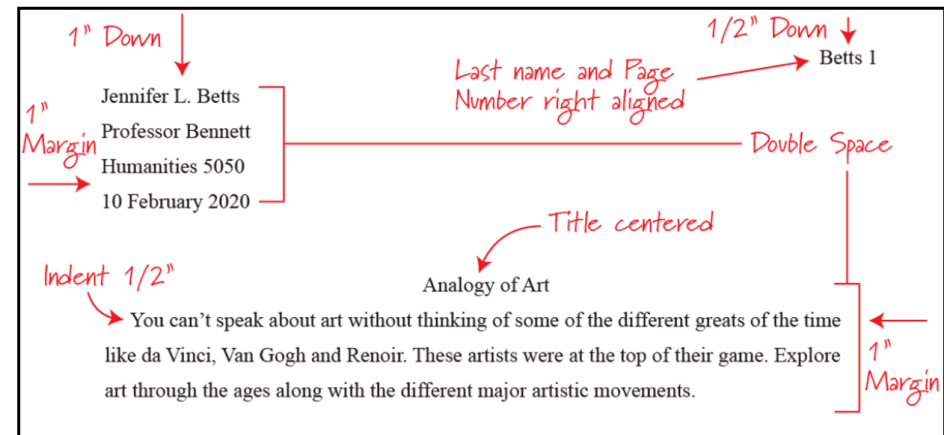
1" Down

1/2" Down

Betts 1

Last name and Page Number right aligned

1" Margin

Jennifer L. Betts

Professor Bennett

Humanities 5050

10 February 2020

Double Space

Title centered

Indent 1/2"

Analogy of Art

You can't speak about art without thinking of some of the different greats of the time like da Vinci, Van Gogh and Renoir. These artists were at the top of their game. Explore art through the ages along with the different major artistic movements.

1" Margin